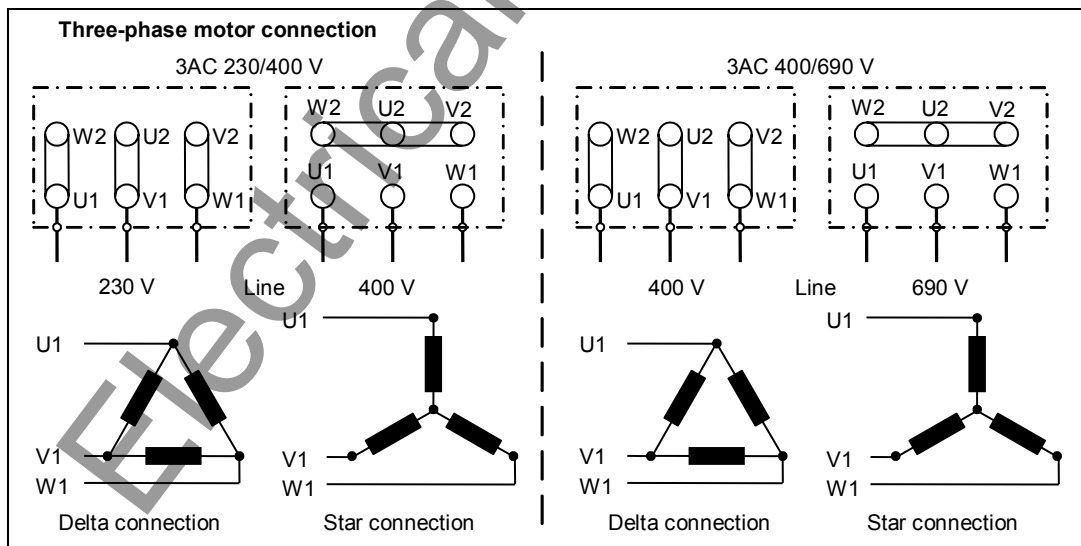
Three-phase motor connection

3AC 230/400 V

W2 U2 V2
U1 V1 W1

W2 U2 V2
U1 V1 W1

230 V Line 400 V

U1
V1
W1
Delta connection

U1
V1
W1
Star connection

3AC 400/690 V

W2 U2 V2
U1 V1 W1

W2 U2 V2
U1 V1 W1

400 V Line 690 V

U1
V1
W1
Delta connection

U1
V1
W1
Star connection

Electrical